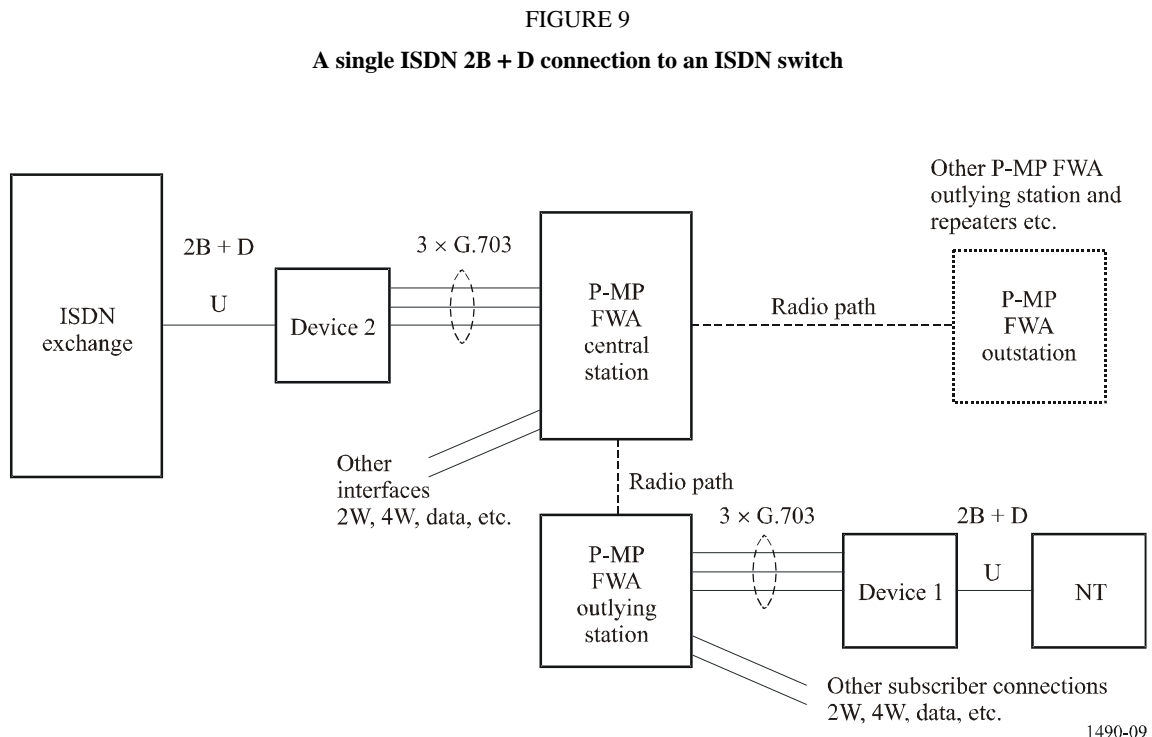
FIGURE 9

A single ISDN 2B + D connection to an ISDN switch

ISDN exchange

2B + D

U

Device 2

3 × G.703

P-MP FWA central station

Radio path

Other P-MP FWA outlying station and repeaters etc.

P-MP FWA outstation

Other interfaces 2W, 4W, data, etc.

Radio path

P-MP FWA outlying station

3 × G.703

Device 1

2B + D

U

NT

Other subscriber connections 2W, 4W, data, etc.

1490-09